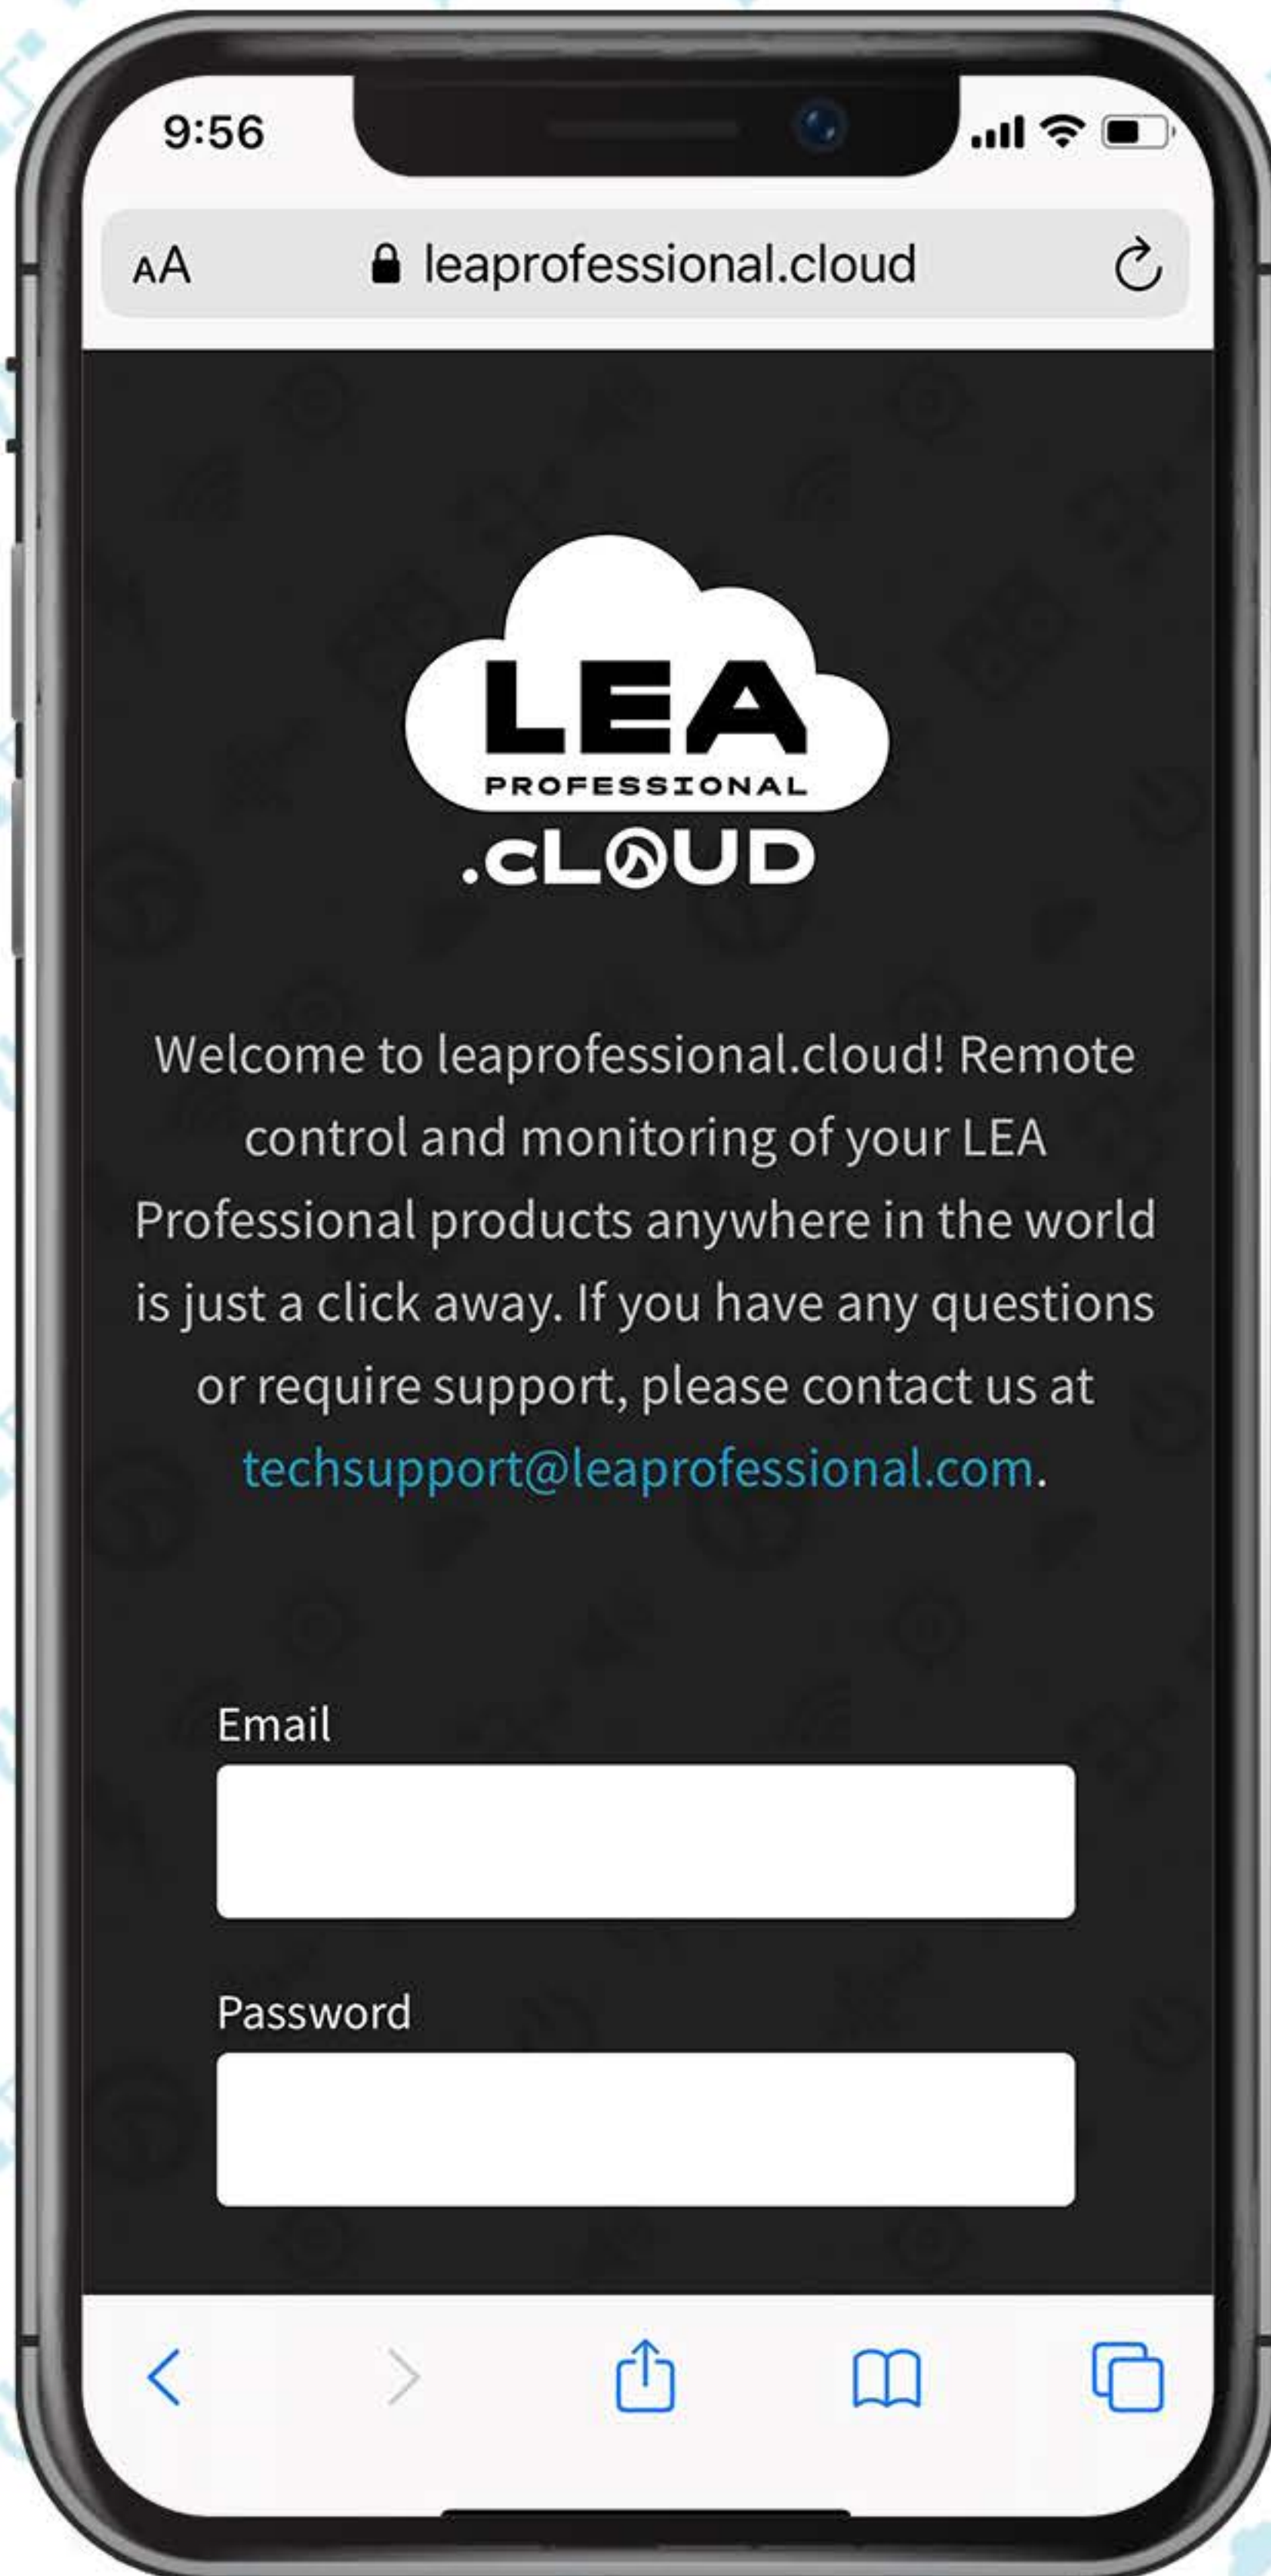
9:56

AA leaprofessional.cloud

LEA
PROFESSIONAL
.cLOUD

Welcome to leaprofessional.cloud! Remote control and monitoring of your LEA Professional products anywhere in the world is just a click away. If you have any questions or require support, please contact us at techsupport@leaprofessional.com.

Email

Password